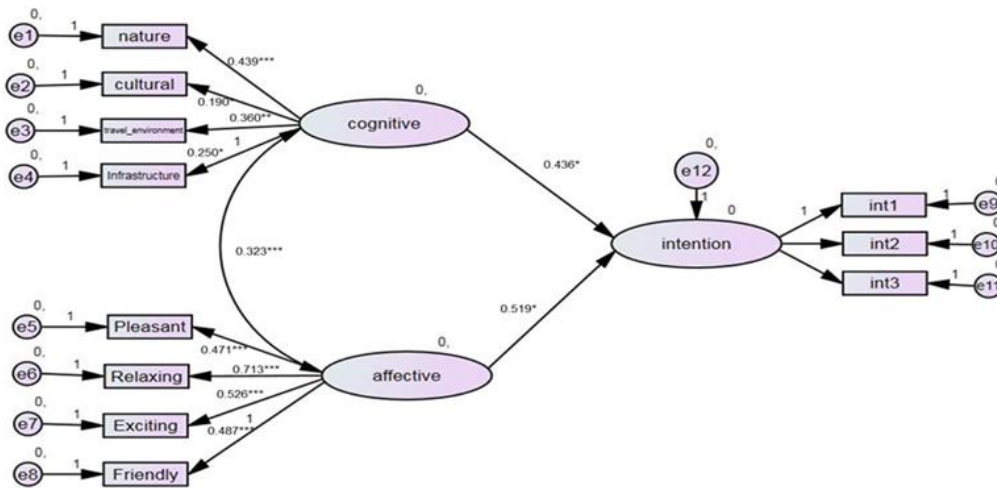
0,
e1
1
nature
0,
e2
1
cultural
0,
e3
1
travel_environment
0,
e4
1
Infrastructure
0.439***
0.190*
0.360**
0.250*
1
0,
cognitive
0.436*
0,
e12
1
0
intention
1
int1
1
e9
int2
1
e10
int3
1
e11
0.323***
0.519*
0,
e5
1
Pleasant
0,
e6
1
Relaxing
0,
e7
1
Exciting
0,
e8
1
Friendly
0.471***
0.713***
0.526***
1
0.487***
0,
affective